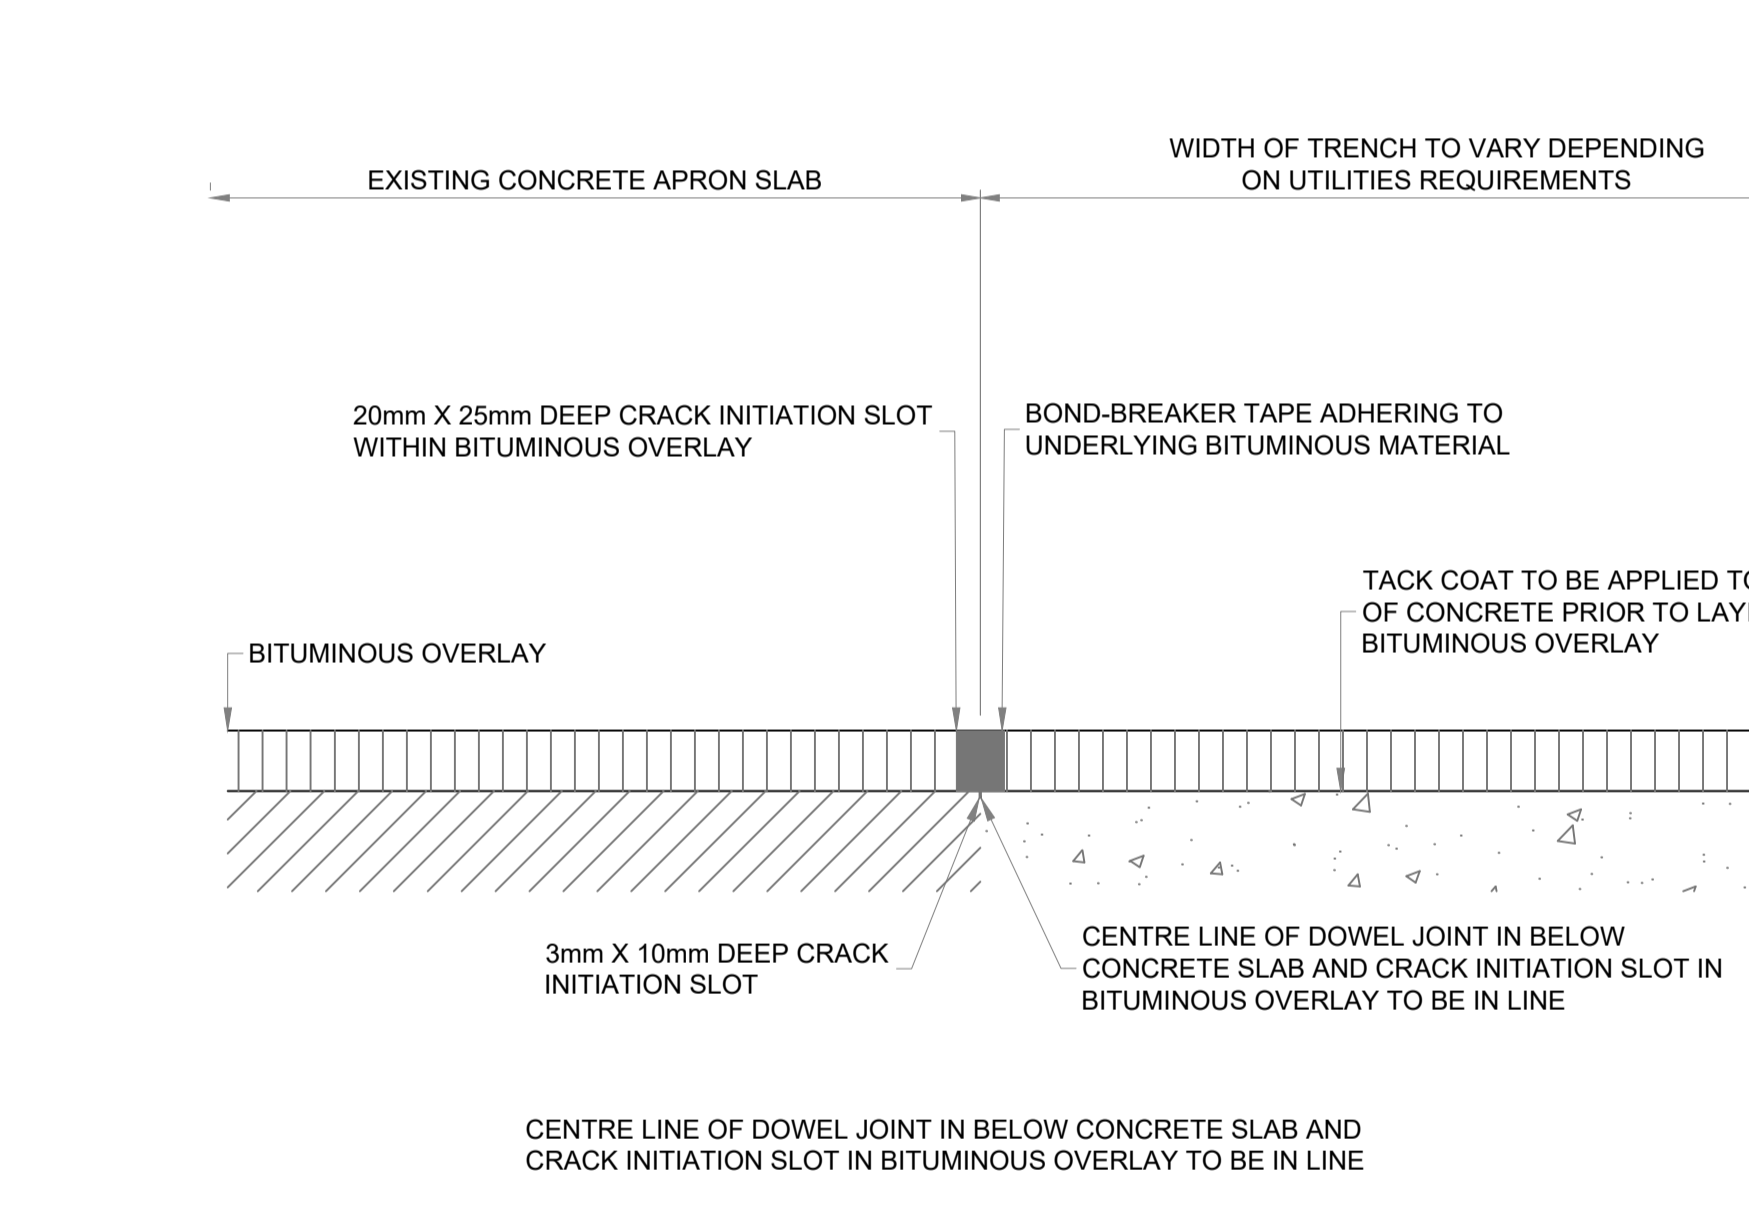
EXISTING CONCRETE APRON SLAB

WIDTH OF TRENCH TO VARY DEPENDING ON UTILITIES REQUIREMENTS

20mm X 25mm DEEP CRACK INITIATION SLOT WITHIN BITUMINOUS OVERLAY

BOND-BREAKER TAPE ADHERING TO UNDERLYING BITUMINOUS MATERIAL

TACK COAT TO BE APPLIED T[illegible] OF CONCRETE PRIOR TO LAY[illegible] BITUMINOUS OVERLAY

BITUMINOUS OVERLAY

3mm X 10mm DEEP CRACK INITIATION SLOT

CENTRE LINE OF DOWEL JOINT IN BELOW CONCRETE SLAB AND CRACK INITIATION SLOT IN BITUMINOUS OVERLAY TO BE IN LINE

CENTRE LINE OF DOWEL JOINT IN BELOW CONCRETE SLAB AND CRACK INITIATION SLOT IN BITUMINOUS OVERLAY TO BE IN LINE